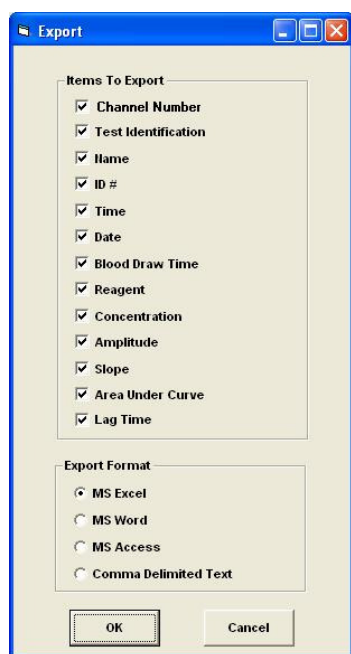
Export

Items To Export

Channel Number
Test Identification
Name
ID #
Time
Date
Blood Draw Time
Reagent
Concentration
Amplitude
Slope
Area Under Curve
Lag Time

Export Format

MS Excel
MS Word
MS Access
Comma Delimited Text

OK
Cancel